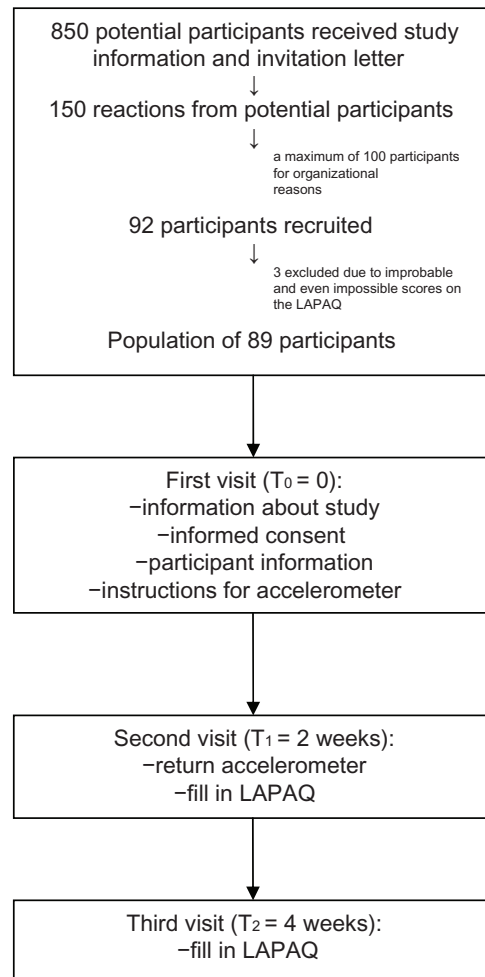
850 potential participants received study information and invitation letter

150 reactions from potential participants

a maximum of 100 participants for organizational reasons

92 participants recruited

3 excluded due to improbable and even impossible scores on the LAPAQ

Population of 89 participants

First visit ($T_0 = 0$):
−information about study
−informed consent
−participant information
−instructions for accelerometer

Second visit ($T_1 = 2$ weeks):
−return accelerometer
−fill in LAPAQ

Third visit ($T_2 = 4$ weeks):
−fill in LAPAQ